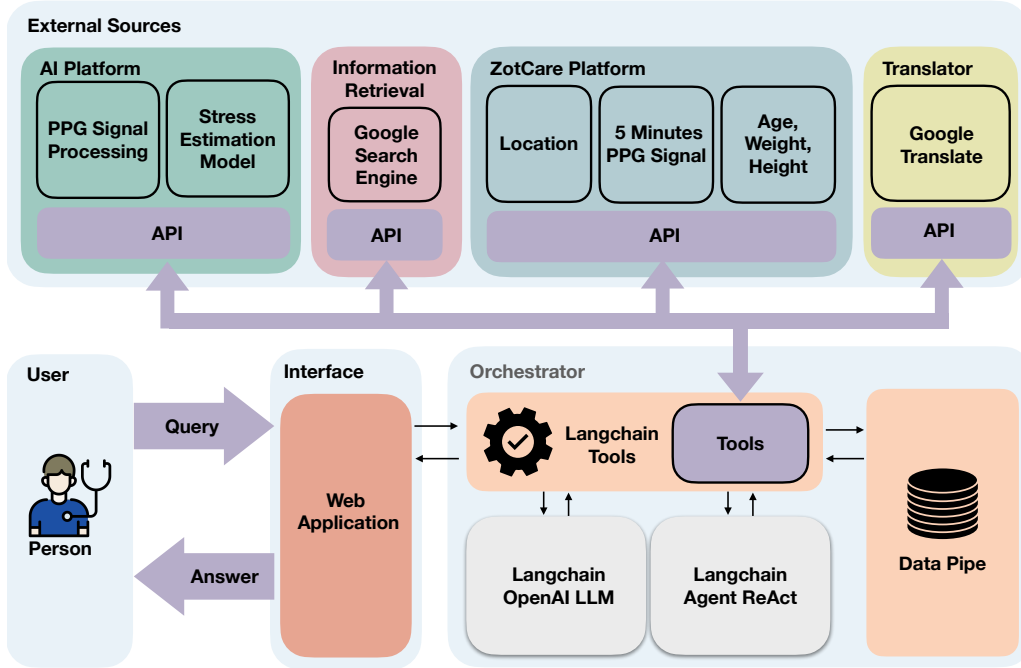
External Sources

AI Platform
PPG Signal Processing
Stress Estimation Model
API

Information Retrieval
Google Search Engine
API

ZotCare Platform
Location
5 Minutes PPG Signal
Age, Weight, Height
API

Translator
Google Translate
API

User
Person

Query
Answer

Interface
Web Application

Orchestrator
Langchain Tools
Tools
Langchain OpenAI LLM
Langchain Agent ReAct

Data Pipe